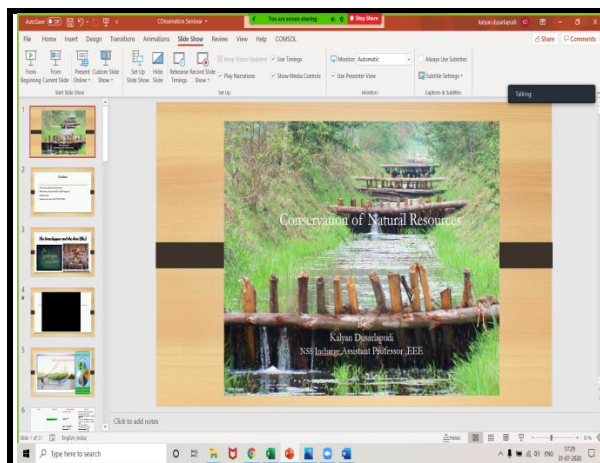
AutoSave Off
COnservation Seminar
You are screen sharing
Stop Share
Kalyan Dusarlapudi

File Home Insert Design Transitions Animations Slide Show Review View Help COMSOL
Share Comments

From Beginning From Current Slide Present Online Custom Slide Show
Start Slide Show
Set Up Slide Show Hide Slide Rehearse Timings Record Slide Show
Keep Slides Updated
Use Timings
Play Narrations
Show Media Controls
Set Up
Monitor: Automatic
Use Presenter View
Monitors
Always Use Subtitles
Subtitle Settings
Captions & Subtitles

Talking

1
2
3
4
5
6

Conservation of Natural Resources

By
Kalyan Dusarlapudi
NSS Incharge,Assistant Professor ,EEE

Click to add notes

Slide 1 of 31 English (India)
Notes
Type here to search
ENG
17:29
31-07-2020